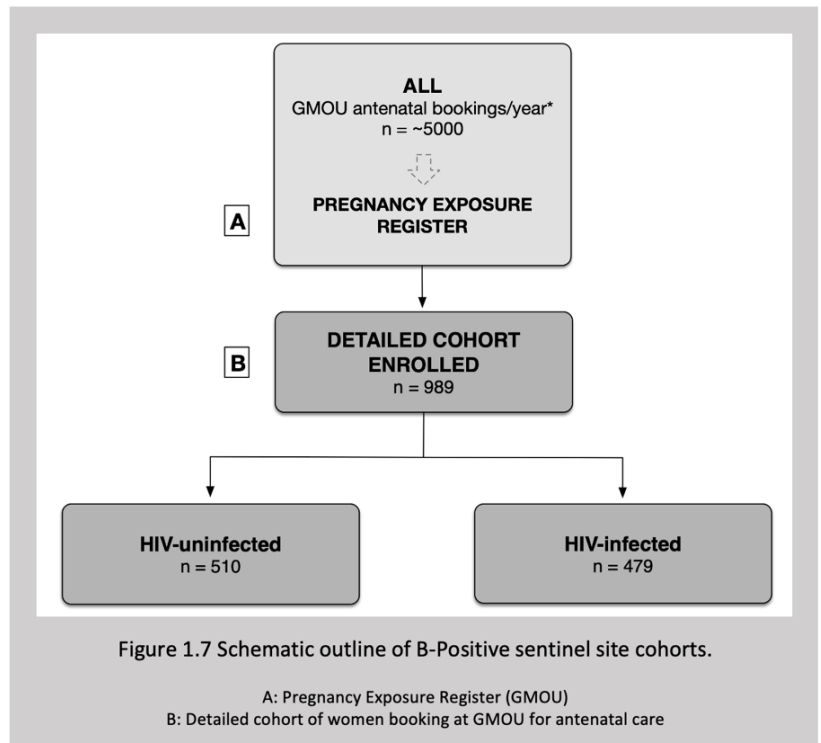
ALL
GMOU antenatal bookings/year*
n = ~5000

A

PREGNANCY EXPOSURE REGISTER

B

DETAILED COHORT ENROLLED
n = 989

HIV-uninfected
n = 510

HIV-infected
n = 479

Figure 1.7 Schematic outline of B-Positive sentinel site cohorts.

A: Pregnancy Exposure Register (GMOU)
B: Detailed cohort of women booking at GMOU for antenatal care